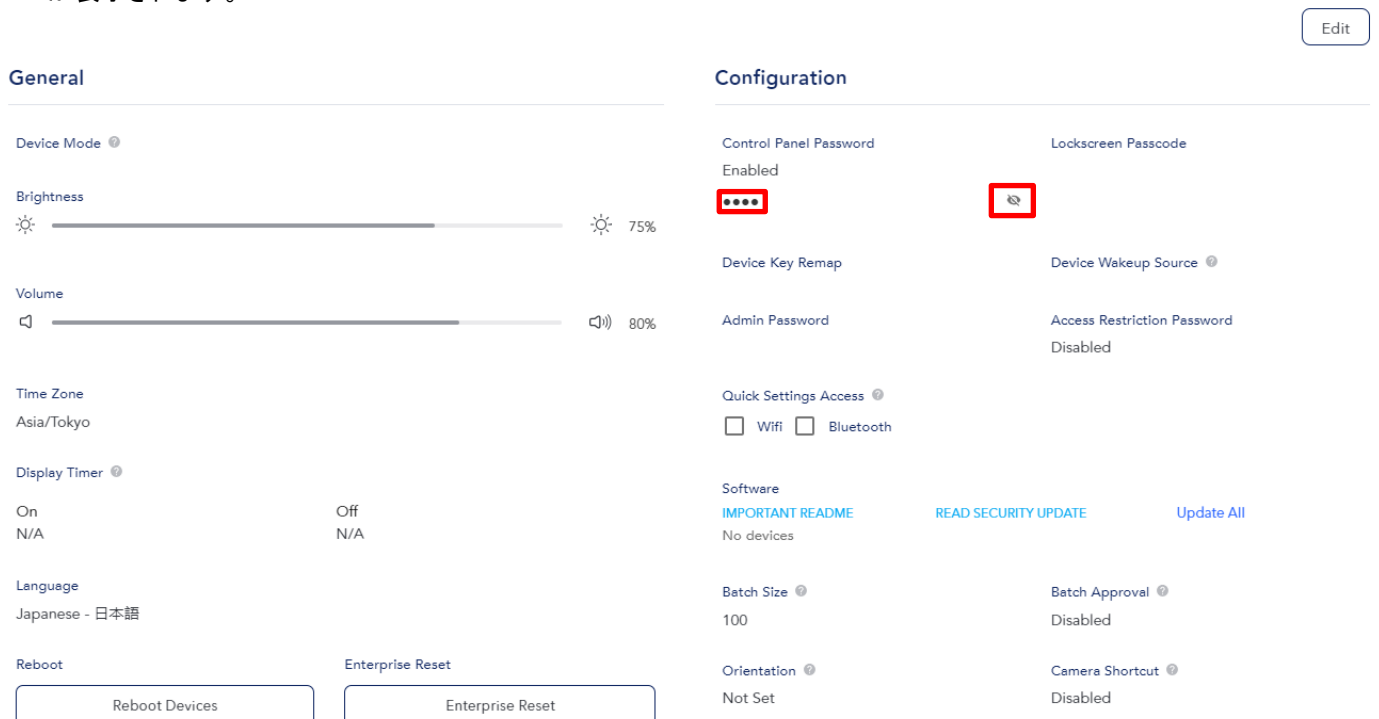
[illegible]

Edit

General

Device Mode

Brightness

75%

Volume

80%

Time Zone
Asia/Tokyo

Display Timer

On
N/A

Off
N/A

Language
Japanese - 日本語

Reboot

Reboot Devices

Enterprise Reset

Enterprise Reset

Configuration

Control Panel Password
Enabled
••••

Lockscreen Passcode

Device Key Remap

Device Wakeup Source

Admin Password

Access Restriction Password
Disabled

Quick Settings Access

Wifi

Bluetooth

Software
IMPORTANT README
READ SECURITY UPDATE
Update All
No devices

Batch Size
100

Batch Approval
Disabled

Orientation
Not Set

Camera Shortcut
Disabled